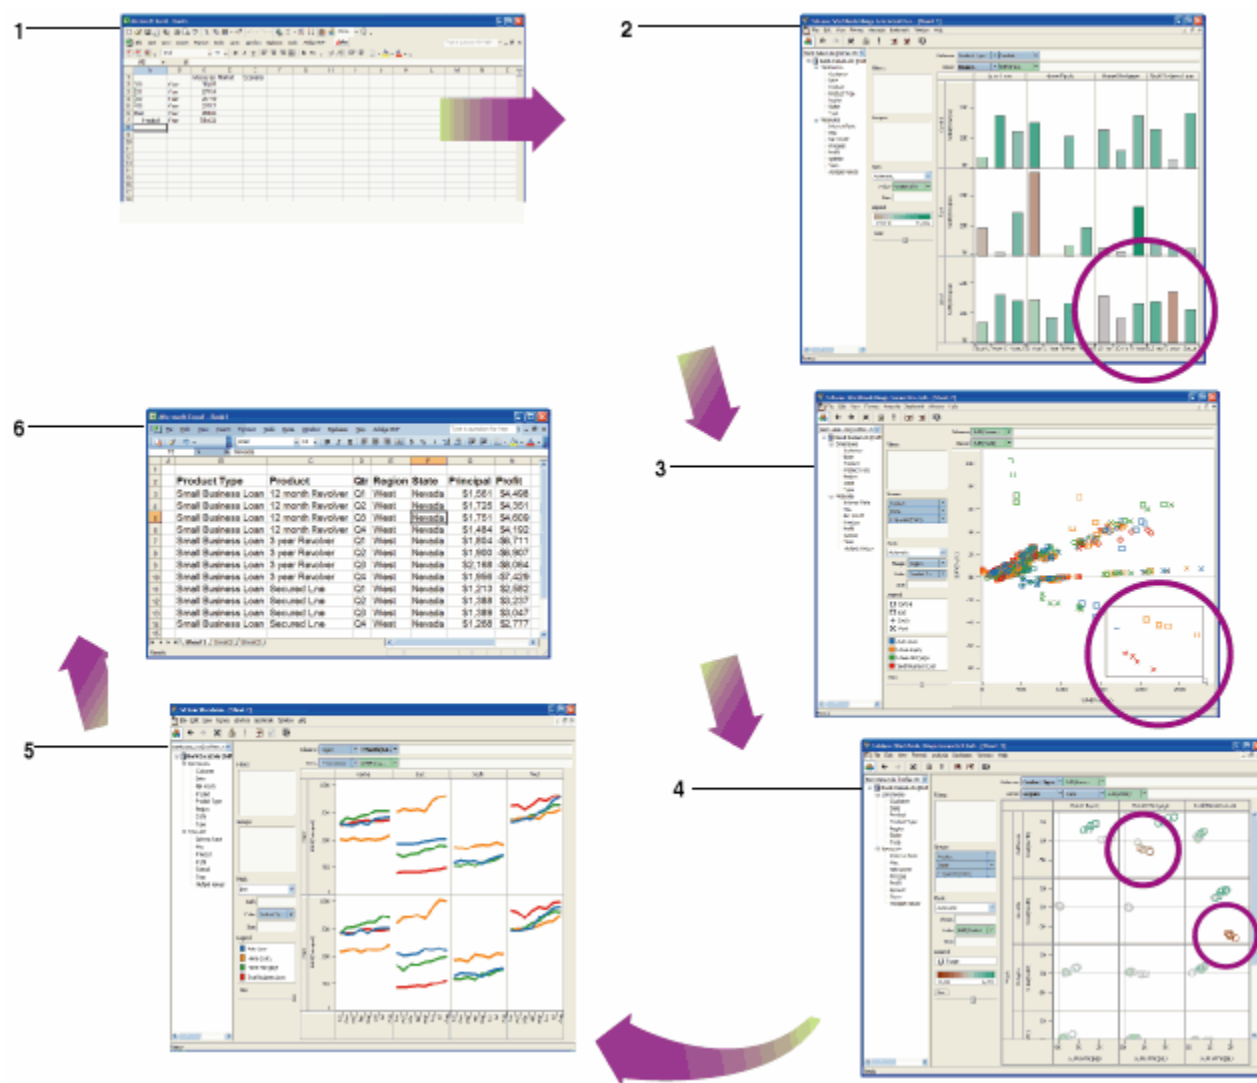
1

2

3

4

5

6

| | B | C | D | E | F | G | H |
|---|---|---|---|---|---|---|---|
| 2 | Product Type | Product | Qtr | Region | State | Principal | Profit |
| 3 | Small Business Loan | 12 month Revolver | Q1 | West | Nevada | $1,561 | $4,498 |
| 4 | Small Business Loan | 12 month Revolver | Q2 | West | Nevada | $1,725 | $4,351 |
| 5 | Small Business Loan | 12 month Revolver | Q3 | West | Nevada | $1,751 | $4,609 |
| 6 | Small Business Loan | 12 month Revolver | Q4 | West | Nevada | $1,484 | $4,192 |
| 7 | Small Business Loan | 3 year Revolver | Q1 | West | Nevada | $1,604 | -$8,711 |
| 8 | Small Business Loan | 3 year Revolver | Q2 | West | Nevada | $1,800 | -$8,907 |
| 9 | Small Business Loan | 3 year Revolver | Q3 | West | Nevada | $2,168 | -$8,084 |
| 10 | Small Business Loan | 3 year Revolver | Q4 | West | Nevada | $1,956 | -$7,429 |
| 11 | Small Business Loan | Secured Line | Q1 | West | Nevada | $1,213 | $2,582 |
| 12 | Small Business Loan | Secured Line | Q2 | West | Nevada | $1,388 | $3,237 |
| 13 | Small Business Loan | Secured Line | Q3 | West | Nevada | $1,389 | $3,047 |
| 14 | Small Business Loan | Secured Line | Q4 | West | Nevada | $1,268 | $2,777 |

Sheet1 Sheet2 Sheet3